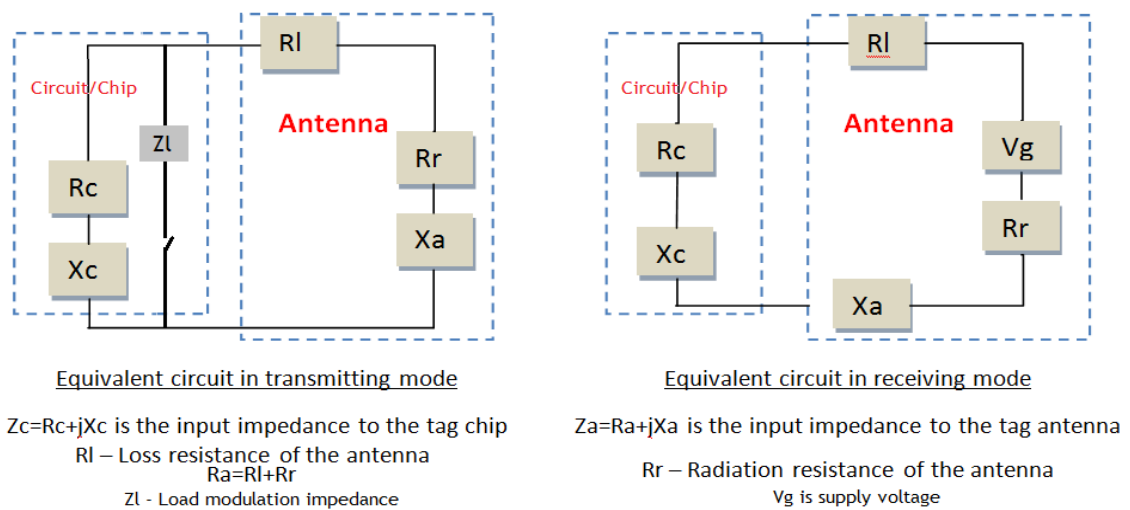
Rl

Circuit/Chip

Zl

Antenna

Rc

Rr

Xc

Xa

Equivalent circuit in transmitting mode

Zc=Rc+jXc is the input impedance to the tag chip
Rl – Loss resistance of the antenna
Ra=Rl+Rr
Zl - Load modulation impedance

Rl

Circuit/Chip

Antenna

Rc

Vg

Rr

Xc

Xa

Equivalent circuit in receiving mode

Za=Ra+jXa is the input impedance to the tag antenna

Rr – Radiation resistance of the antenna
Vg is supply voltage